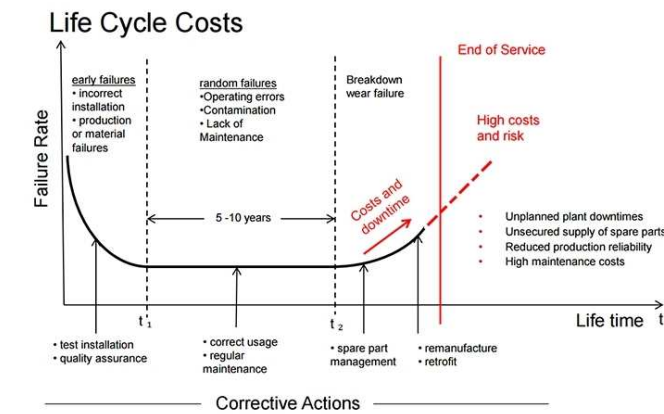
Life Cycle Costs

Failure Rate

early failures
• incorrect installation
• production or material failures

random failures
•Operating errors
•Contamination
• Lack of Maintenance

Breakdown wear failure

End of Service

High costs and risk

Costs and downtime

5 -10 years

• Unplanned plant downtimes
• Unsecured supply of spare parts
• Reduced production reliability
• High maintenance costs

$t_1$

$t_2$

Life time

t

• test installation
• quality assurance

• correct usage
• regular maintenance

• spare part management

• remanufacture
• retrofit

Corrective Actions